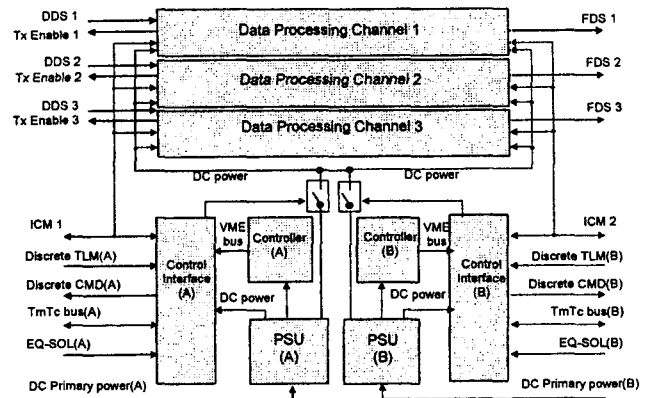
DDS 1
Tx Enable 1
Data Processing Channel 1
FDS 1
DDS 2
Tx Enable 2
Data Processing Channel 2
FDS 2
DDS 3
Tx Enable 3
Data Processing Channel 3
FDS 3
DC power
DC power
ICM 1
Discrete TLM(A)
Discrete CMD(A)
TmTc bus(A)
EQ-SOL(A)
DC Primary power(A)
Control Interface (A)
VME bus
Controller (A)
DC power
PSU (A)
PSU (B)
Controller (B)
VME bus
DC power
Control Interface (B)
ICM 2
Discrete TLM(B)
Discrete CMD(B)
TmTc bus(B)
EQ-SOL(B)
DC Primary power(B)